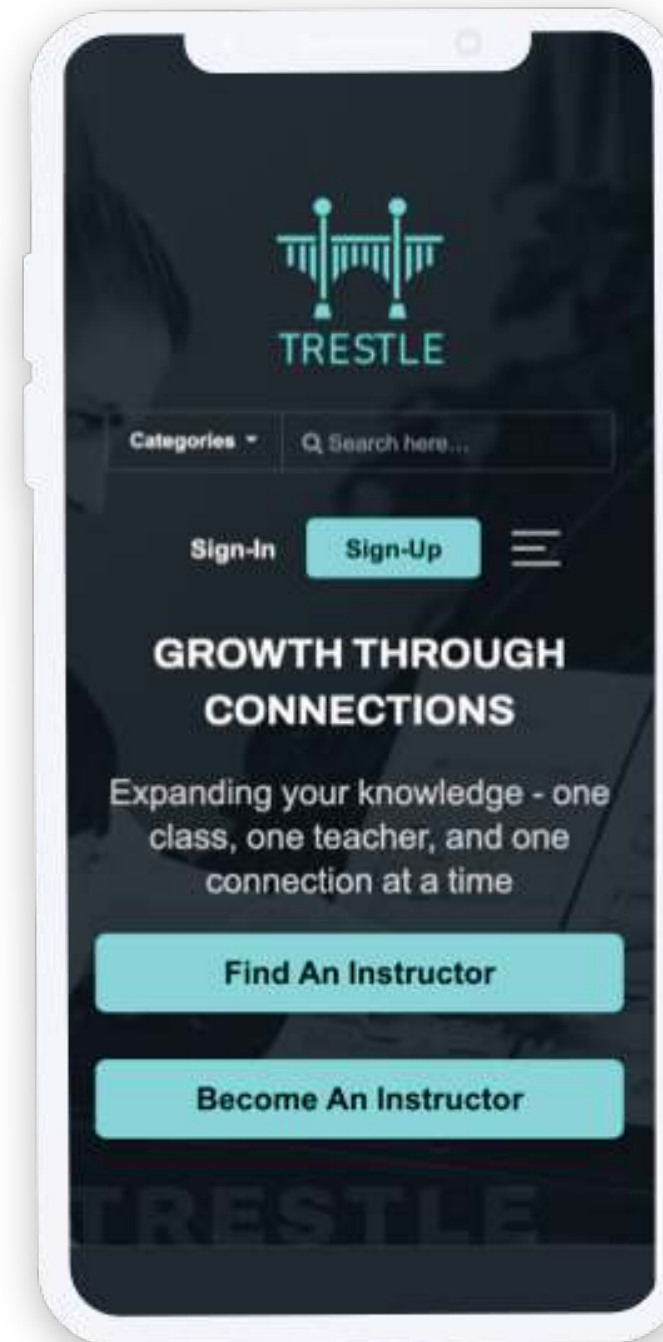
TRESTLE

Categories

Search here...

Sign-In

Sign-Up

GROWTH THROUGH CONNECTIONS

Expanding your knowledge - one class, one teacher, and one connection at a time

Find An Instructor

Become An Instructor

TRESTLE